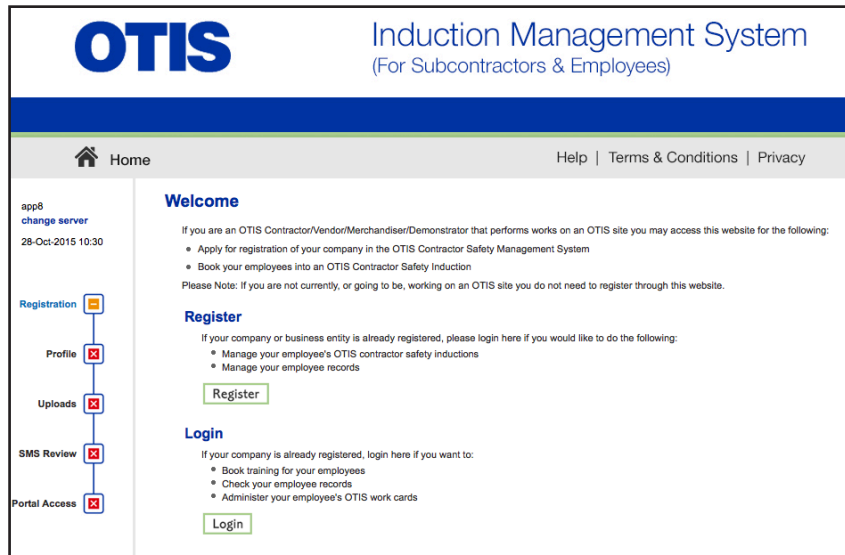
OTIS

Induction Management System
(For Subcontractors & Employees)

Home

Help | Terms & Conditions | Privacy

app8
change server
28-Oct-2015 10:30

Registration

Profile

Uploads

SMS Review

Portal Access

Welcome

If you are an OTIS Contractor/Vendor/Merchandiser/Demonstrator that performs works on an OTIS site you may access this website for the following:

- Apply for registration of your company in the OTIS Contractor Safety Management System
- Book your employees into an OTIS Contractor Safety Induction

Please Note: If you are not currently, or going to be, working on an OTIS site you do not need to register through this website.

Register

If your company or business entity is already registered, please login here if you would like to do the following:

- Manage your employee's OTIS contractor safety inductions
- Manage your employee records

Register

Login

If your company is already registered, login here if you want to:

- Book training for your employees
- Check your employee records
- Administer your employee's OTIS work cards

Login